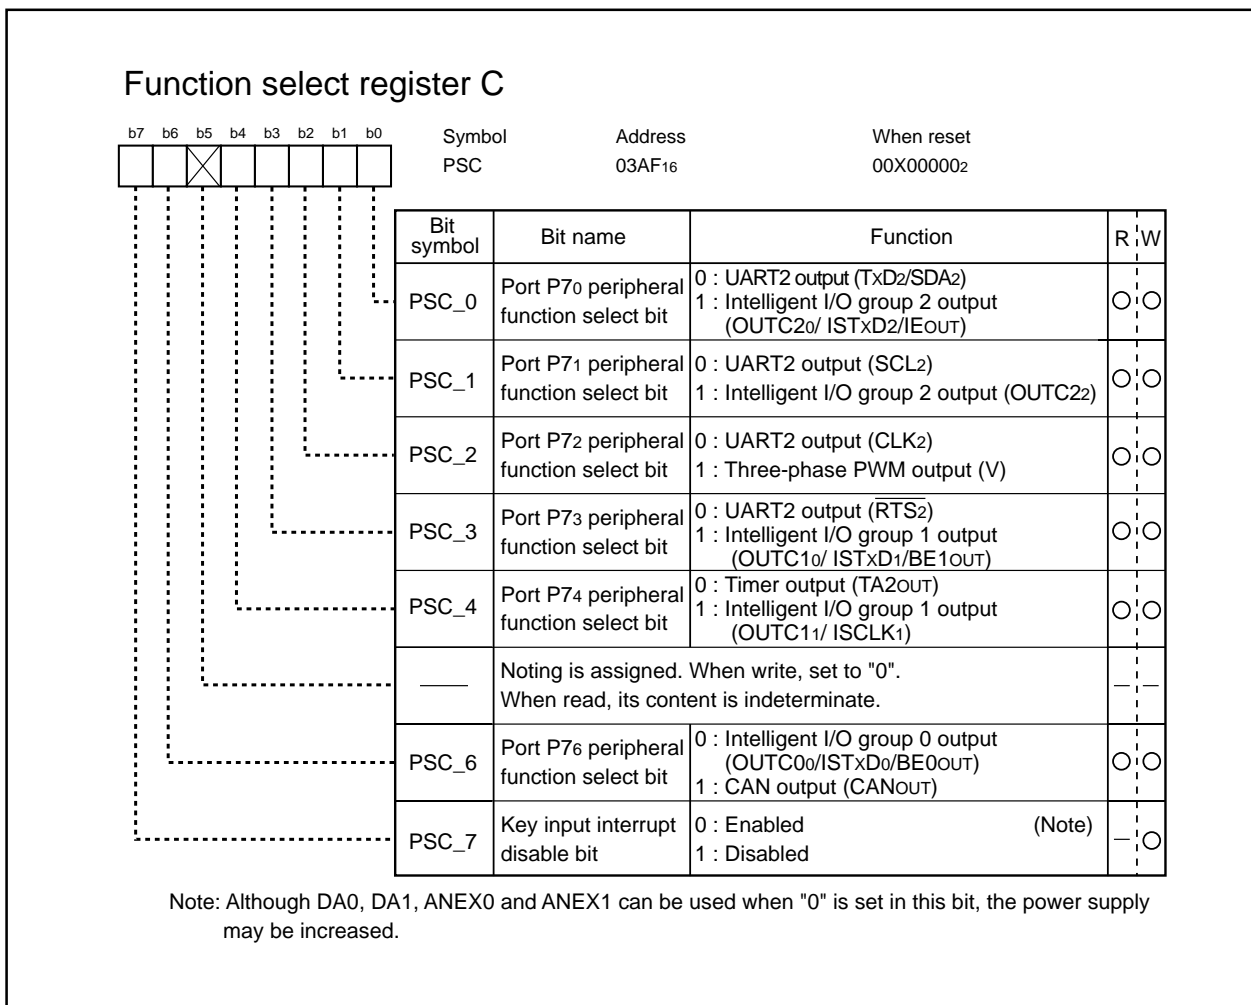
Function select register C

b7 b6 b5 b4 b3 b2 b1 b0

| Symbol | Address | When reset |
|---|---|---|
| PSC | $03AF_{16}$ | $00X00000_2$ |

| Bit symbol | Bit name | Function | R | W |
|---|---|---|---|---|
| PSC_0 | Port $P7_0$ peripheral function select bit | 0 : UART2 output ($TxD_2$/$SDA_2$) 1 : Intelligent I/O group 2 output ($OUTC2_0$/ $ISTxD_2$/$IE_{OUT}$) | ○ | ○ |
| PSC_1 | Port $P7_1$ peripheral function select bit | 0 : UART2 output ($SCL_2$) 1 : Intelligent I/O group 2 output ($OUTC2_2$) | ○ | ○ |
| PSC_2 | Port $P7_2$ peripheral function select bit | 0 : UART2 output ($CLK_2$) 1 : Three-phase PWM output (V) | ○ | ○ |
| PSC_3 | Port $P7_3$ peripheral function select bit | 0 : UART2 output ($\overline{RTS_2}$) 1 : Intelligent I/O group 1 output ($OUTC1_0$/ $ISTxD_1$/$BE1_{OUT}$) | ○ | ○ |
| PSC_4 | Port $P7_4$ peripheral function select bit | 0 : Timer output ($TA2_{OUT}$) 1 : Intelligent I/O group 1 output ($OUTC1_1$/ $ISCLK_1$) | ○ | ○ |
| —— | Noting is assigned. When write, set to "0". When read, its content is indeterminate. | | — | — |
| PSC_6 | Port $P7_6$ peripheral function select bit | 0 : Intelligent I/O group 0 output ($OUTC0_0$/$ISTxD_0$/$BE0_{OUT}$) 1 : CAN output ($CAN_{OUT}$) | ○ | ○ |
| PSC_7 | Key input interrupt disable bit | 0 : Enabled (Note) 1 : Disabled | — | ○ |

Note: Although DA0, DA1, ANEX0 and ANEX1 can be used when "0" is set in this bit, the power supply may be increased.